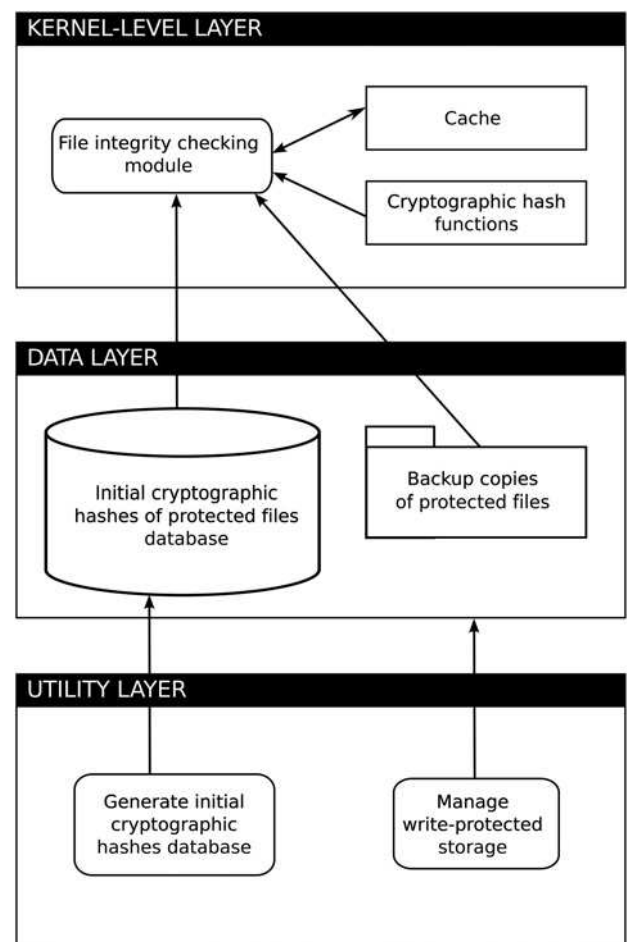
KERNEL-LEVEL LAYER

File integrity checking module

Cache

Cryptographic hash functions

DATA LAYER

Initial cryptographic hashes of protected files database

Backup copies of protected files

UTILITY LAYER

Generate initial cryptographic hashes database

Manage write-protected storage